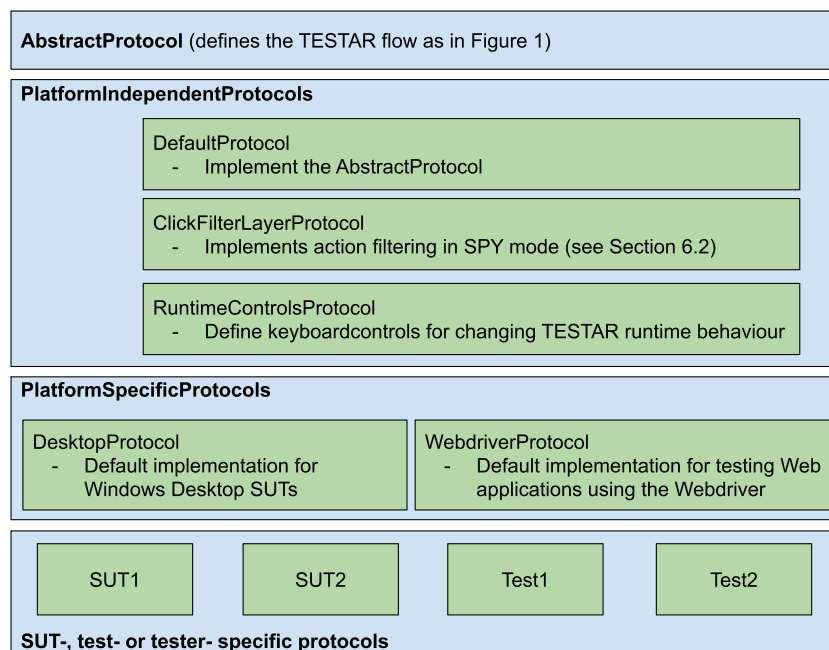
**AbstractProtocol** (defines the TESTAR flow as in Figure 1)

**PlatformIndependentProtocols**

DefaultProtocol
- Implement the AbstractProtocol

ClickFilterLayerProtocol
- Implements action filtering in SPY mode (see Section 6.2)

RuntimeControlsProtocol
- Define keyboardcontrols for changing TESTAR runtime behaviour

**PlatformSpecificProtocols**

DesktopProtocol
- Default implementation for Windows Desktop SUTs

WebdriverProtocol
- Default implementation for testing Web applications using the Webdriver

SUT1

SUT2

Test1

Test2

**SUT-, test- or tester- specific protocols**